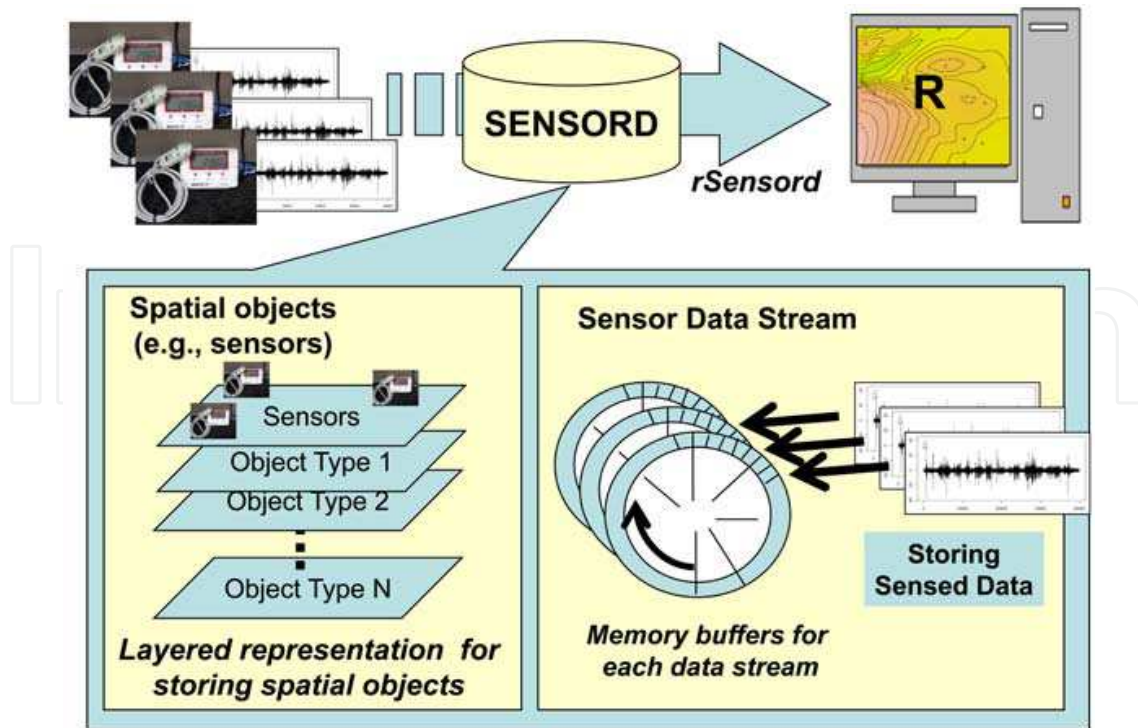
SENSORD

rSensord

R

Spatial objects (e.g., sensors)

Sensors

Object Type 1

Object Type 2

Object Type N

Layered representation for storing spatial objects

Sensor Data Stream

Storing Sensed Data

Memory buffers for each data stream